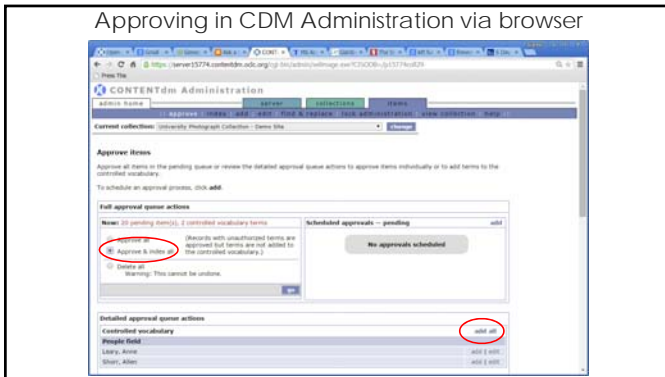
Approving in CDM Administration via browser

https://server15774.contentdm.oclc.org/cgi-bin/admin/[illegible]

CONTENTdm Administration

admin home

server

collections

items

approve | index | add | edit | find & replace | lock administration | view collection | help

Current collection: University Photograph Collection - Demo Site

change

Approve items

Approve all items in the pending queue or review the detailed approval queue actions to approve items individually or to add terms to the controlled vocabulary.

To schedule an approval process, click add.

Full approval queue actions

Now: 20 pending item(s), 2 controlled vocabulary terms

Approve all

Approve & index all

(Records with unauthorized terms are approved but terms are not added to the controlled vocabulary.)

Delete all
Warning: This cannot be undone.

go

Scheduled approvals -- pending

add

No approvals scheduled

Detailed approval queue actions

Controlled vocabulary

add all

People field

Leary, Annie

add | edit

Shorr, Allen

add | edit